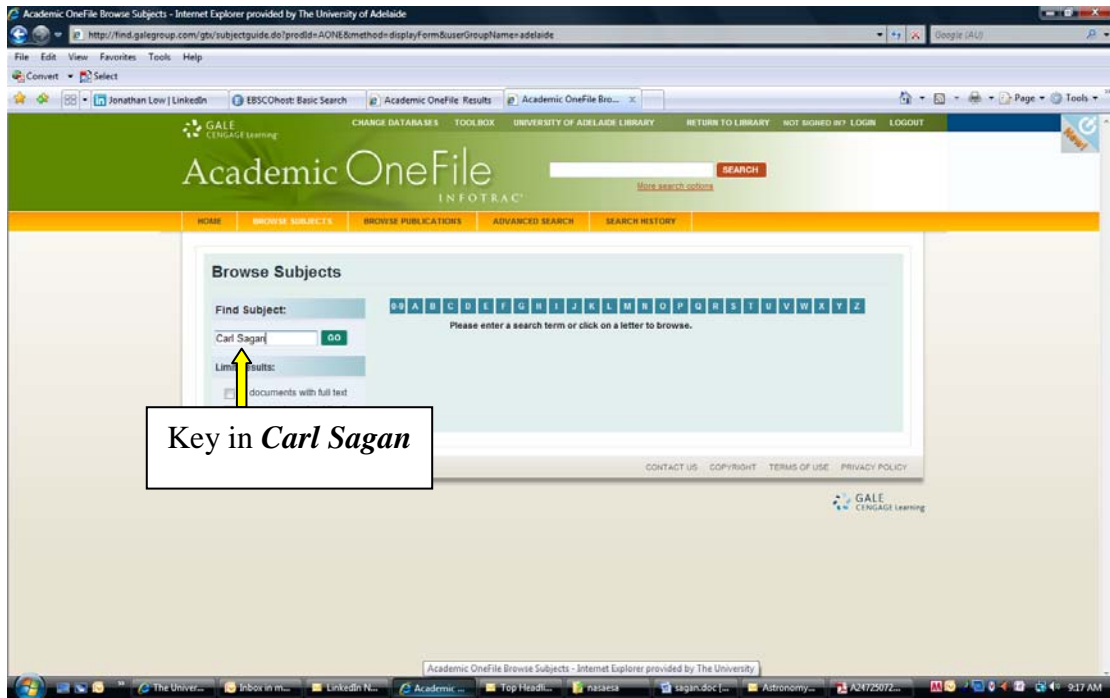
Academic OneFile Browse Subjects - Internet Explorer provided by The University of Adelaide

http://find.galegroup.com/gtx/subjectguide.do?prodId=AONE&method=displayForm&userGroupName=adelaide

Google (AU)

File Edit View Favorites Tools Help

Convert Select

Jonathan Low | LinkedIn

EBSCOhost: Basic Search

Academic OneFile Results

Academic OneFile Bro...

Page Tools

GALE CENGAGE Learning

CHANGE DATABASES TOOLBOX UNIVERSITY OF ADELAIDE LIBRARY RETURN TO LIBRARY NOT SIGNED IN? LOGIN LOGOUT

New!

Academic OneFile INFOTRAC

SEARCH

More search options

HOME BROWSE SUBJECTS BROWSE PUBLICATIONS ADVANCED SEARCH SEARCH HISTORY

Browse Subjects

Find Subject:

Carl Sagan GO

Limit results:

documents with full text

0-9 A B C D E F G H I J K L M N O P Q R S T U V W X Y Z

Please enter a search term or click on a letter to browse.

Key in *Carl Sagan*

CONTACT US COPYRIGHT TERMS OF USE PRIVACY POLICY

GALE CENGAGE Learning

Academic OneFile Browse Subjects - Internet Explorer provided by The University

The Univer... Inbox in m... LinkedIn N... Academic ... Top Headli... nasaesa sagan.doc [... Astronomy... A24725072... 9:17 AM